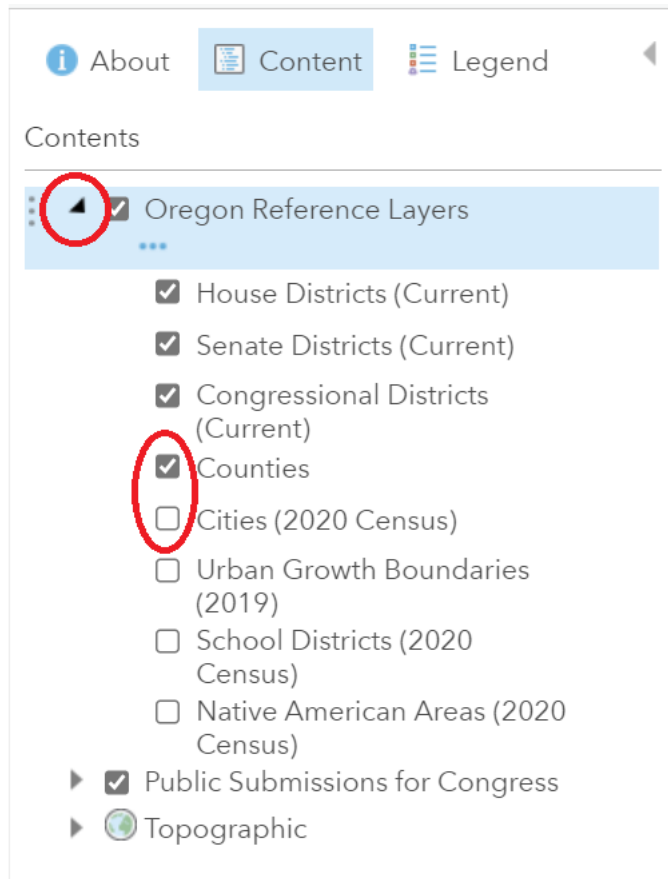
About Content Legend

Contents

Oregon Reference Layers

House Districts (Current)

Senate Districts (Current)

Congressional Districts (Current)

Counties

Cities (2020 Census)

Urban Growth Boundaries (2019)

School Districts (2020 Census)

Native American Areas (2020 Census)

Public Submissions for Congress

Topographic